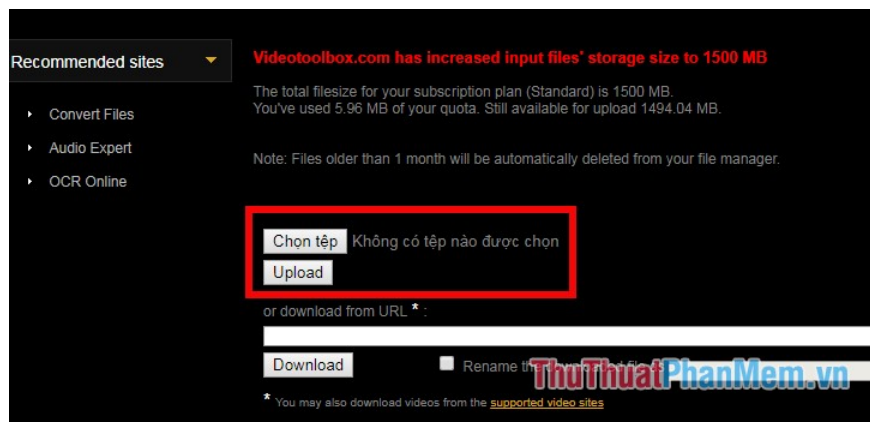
Recommended sites

Convert Files

Audio Expert

OCR Online

Videotoolbox.com has increased input files' storage size to 1500 MB

The total filesize for your subscription plan (Standard) is 1500 MB.
You've used 5.96 MB of your quota. Still available for upload 1494.04 MB.

Note: Files older than 1 month will be automatically deleted from your file manager.

Chọn tệp Không có tệp nào được chọn

Upload

or download from URL * :

Download

Rename th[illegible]

ThuThuatPhanMem.vn

* You may also download videos from the supported video sites